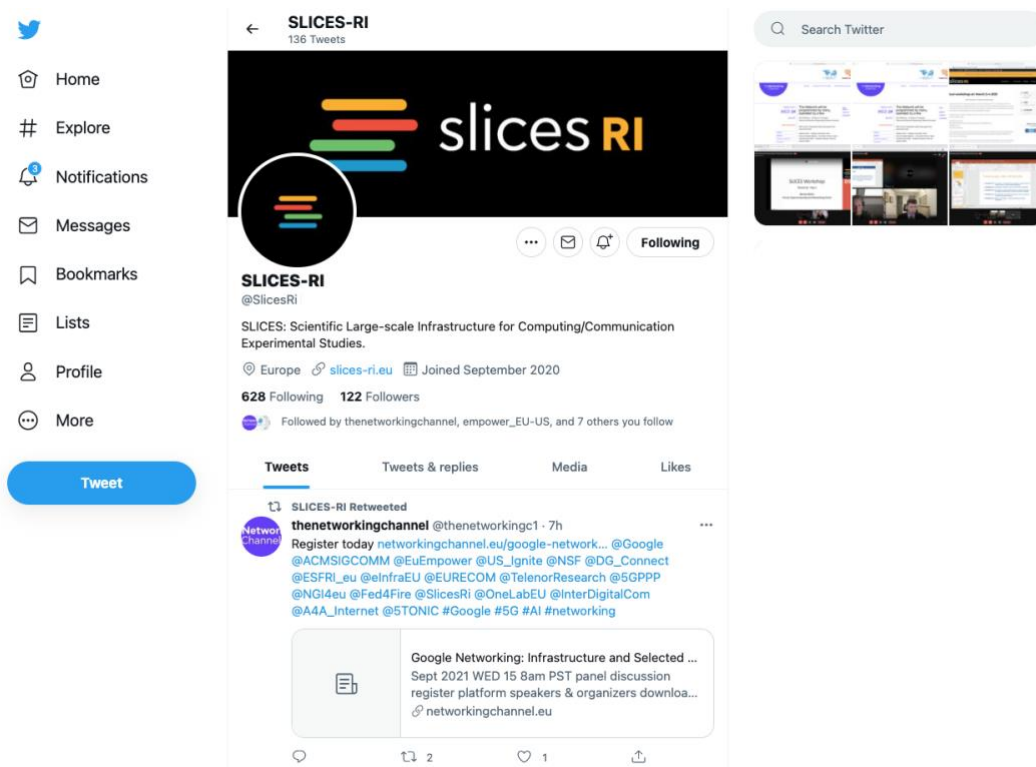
Home
Explore
3
Notifications
Messages
Bookmarks
Lists
Profile
More
Tweet

SLICES-RI
136 Tweets

slices RI

Following

SLICES-RI
@SlicesRi

SLICES: Scientific Large-scale Infrastructure for Computing/Communication Experimental Studies.

Europe slices-ri.eu Joined September 2020

628 Following 122 Followers

Followed by thenetworkingchannel, empower_EU-US, and 7 others you follow

Tweets Tweets & replies Media Likes

SLICES-RI Retweeted
thenetworkingchannel @thenetworkingc1 · 7h
Register today networkingchannel.eu/google-network... @Google @ACMSIGCOMM @EuEmpower @US_Ignite @NSF @DG_Connect @ESFRI_eu @eInfraEU @EURECOM @TelenorResearch @5GPPP @NGI4eu @Fed4Fire @SlicesRi @OneLabEU @InterDigitalCom @A4A_Internet @5TONIC #Google #5G #AI #networking

Google Networking: Infrastructure and Selected ...
Sept 2021 WED 15 8am PST panel discussion register platform speakers & organizers downloa...
networkingchannel.eu

2 1

Search Twitter